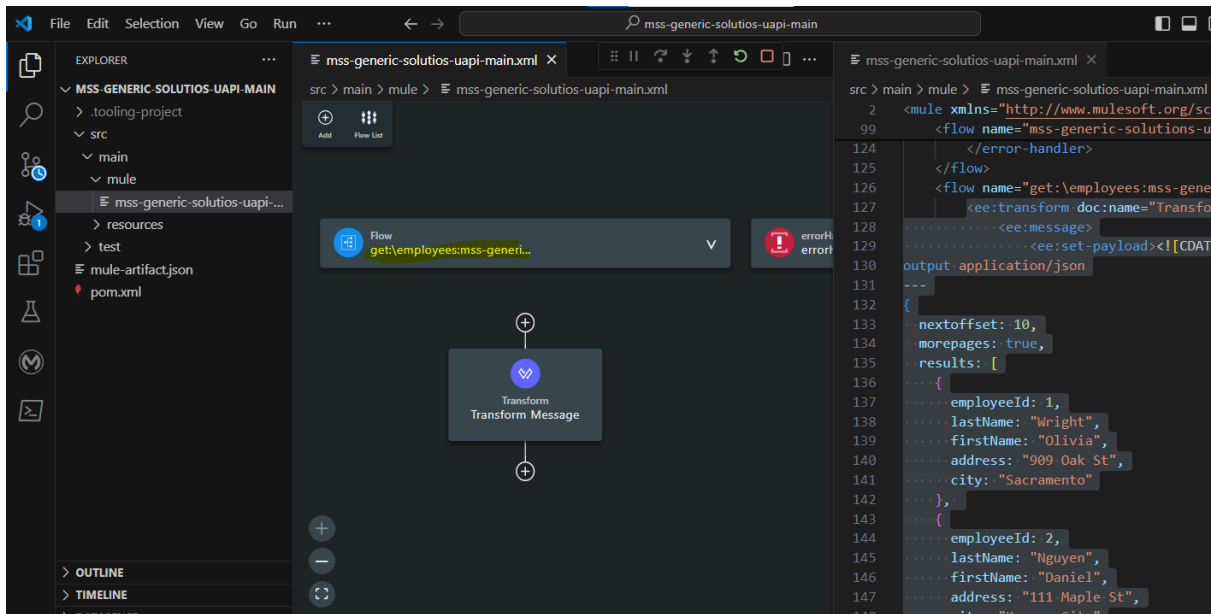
File Edit Selection View Go Run ···

mss-generic-solutios-uapi-main

EXPLORER ···

MSS-GENERIC-SOLUTIOS-UAPI-MAIN
> .tooling-project
src
main
mule
mss-generic-solutios-uapi-...
> resources
> test
mule-artifact.json
pom.xml

> OUTLINE
> TIMELINE

mss-generic-solutios-uapi-main.xml ×

src > main > mule > mss-generic-solutios-uapi-main.xml

Add Flow List

Flow
get:\employees:mss-generi...

errorH
errorH

Transform
Transform Message

mss-generic-solutios-uapi-main.xml ×

src > main > mule > mss-generic-solutios-uapi-main.xml

2 <mule xmlns="http://www.mulesoft.org/sc
99 <flow name="mss-generic-solutions-u
124 </error-handler>
125 </flow>
126 <flow name="get:\employees:mss-gene
127 <ee:transform doc:name="Transfo
128 <ee:message>
129 <ee:set-payload><![CDAT
130 output application/json
131 ---
132 {
133 nextoffset: 10,
134 morepages: true,
135 results: [
136 {
137 employeeId: 1,
138 lastName: "Wright",
139 firstName: "Olivia",
140 address: "909 Oak St",
141 city: "Sacramento"
142 },
143 {
144 employeeId: 2,
145 lastName: "Nguyen",
146 firstName: "Daniel",
147 address: "111 Maple St",